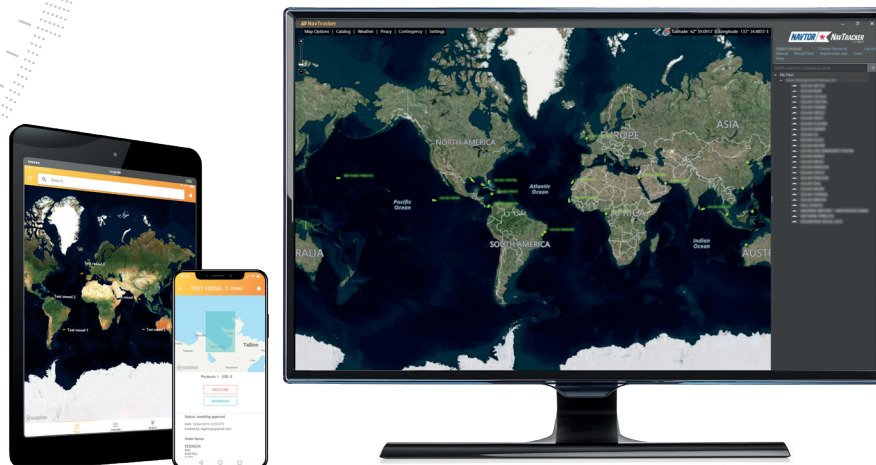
NavTracker

Map Options | Catalog | Weather | Piracy | Contingency | Settings

Latitude: 62° 59.0913' E Longitude: 137° 14.4851' E

NAVTOR NAVTRACKER

My Fleet

NORTH AMERICA

EUROPE

ASIA

Atlantic Ocean

Pacific Ocean

AFRICA

SOUTH AMERICA

Indian Ocean

RALIA

AUSTR

Search

Test vessel 2

Test vessel 1

Test vessel 3

TEST VESSEL 2: Order

Tallinn

Products: 1 - USD: 0

DECLINE

APPROVE

Status: Awaiting approval

Order Items: